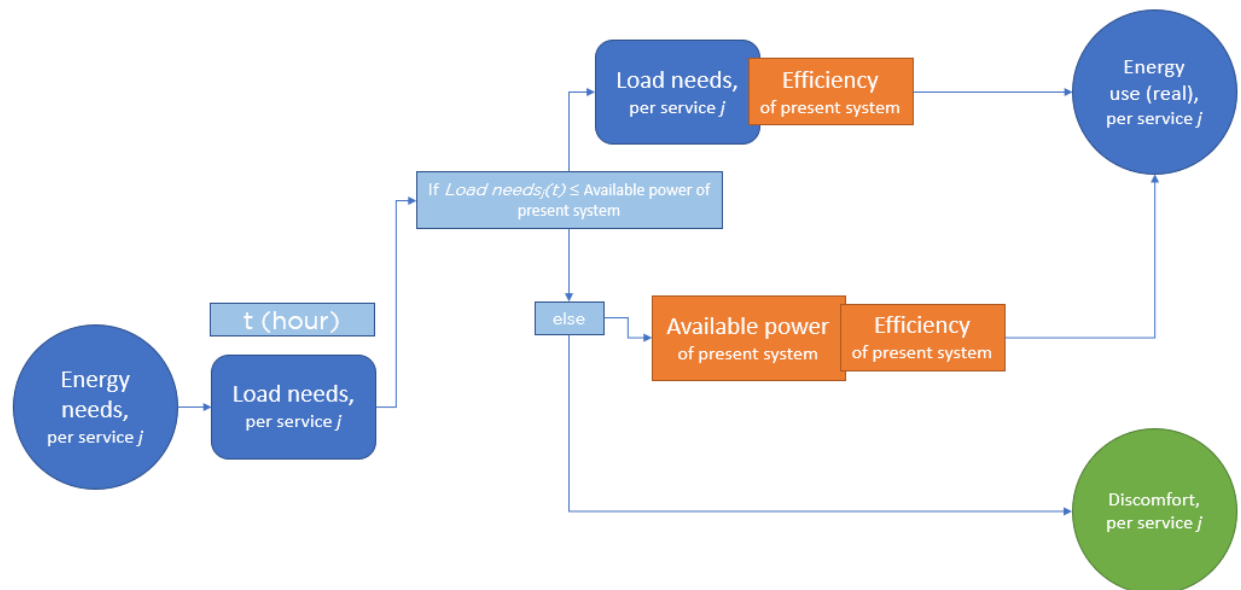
Load needs, per service $j$

Efficiency of present system

Energy use (real), per service $j$

If $Load\ needs_j(t) \leq$ Available power of present system

t (hour)

else

Available power of present system

Efficiency of present system

Energy needs, per service $j$

Load needs, per service $j$

Discomfort, per service $j$